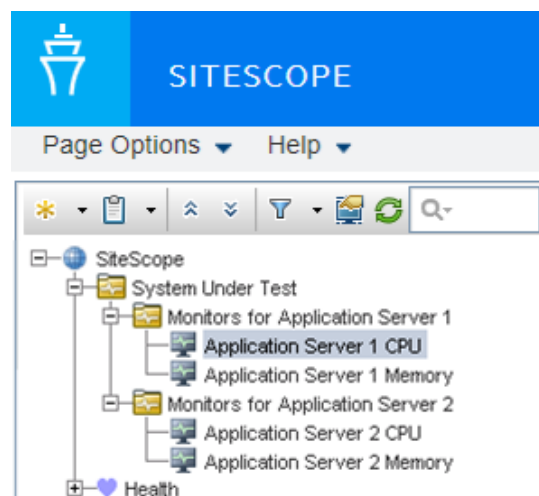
SITESCOPE

Page Options Help

SiteScope
System Under Test
Monitors for Application Server 1
Application Server 1 CPU
Application Server 1 Memory
Monitors for Application Server 2
Application Server 2 CPU
Application Server 2 Memory
Health